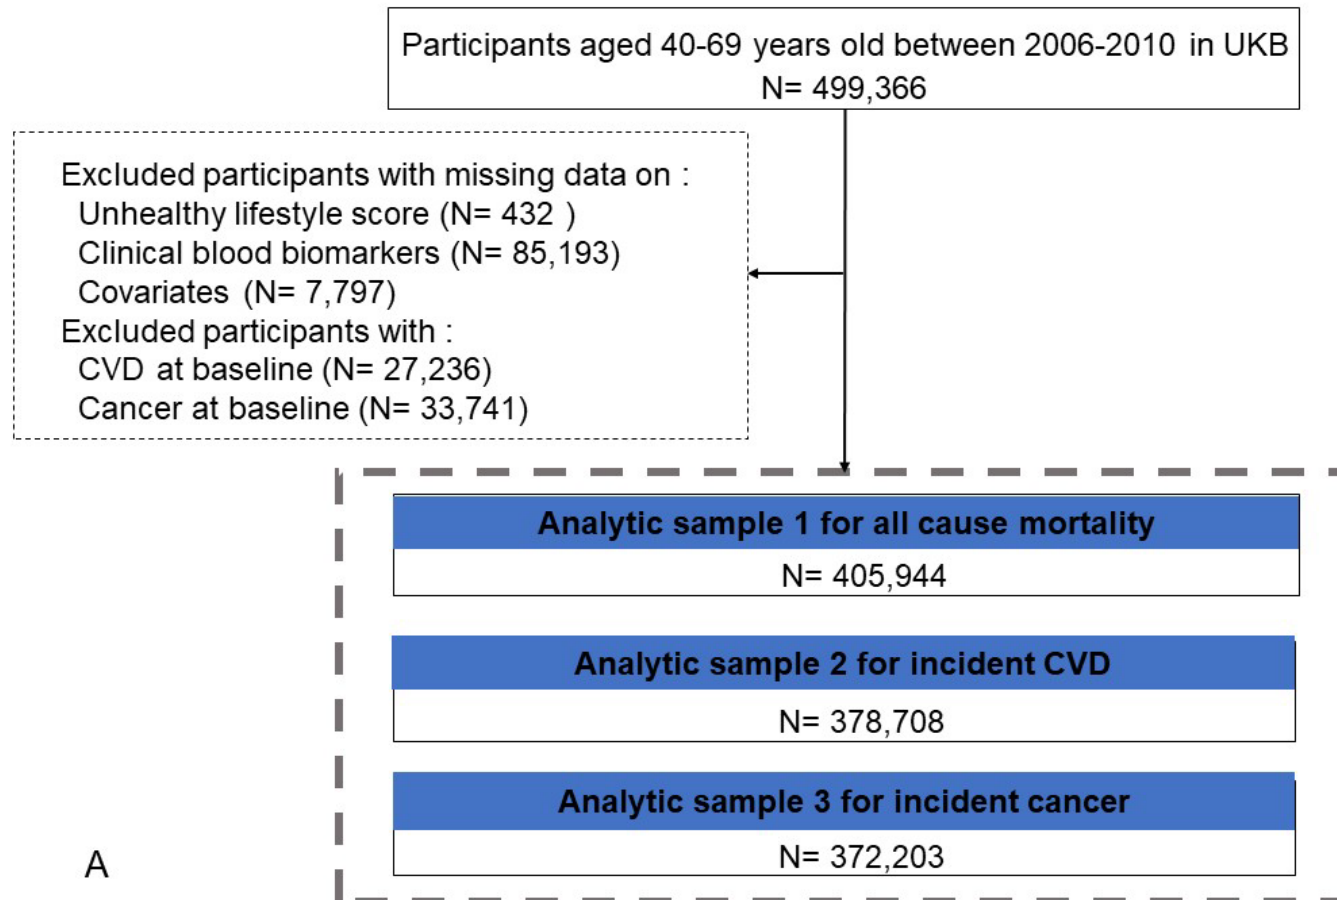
Participants aged 40-69 years old between 2006-2010 in UKB
N= 499,366

Excluded participants with missing data on :
Unhealthy lifestyle score (N= 432 )
Clinical blood biomarkers (N= 85,193)
Covariates (N= 7,797)
Excluded participants with :
CVD at baseline (N= 27,236)
Cancer at baseline (N= 33,741)

Analytic sample 1 for all cause mortality
N= 405,944

Analytic sample 2 for incident CVD
N= 378,708

Analytic sample 3 for incident cancer
N= 372,203

A